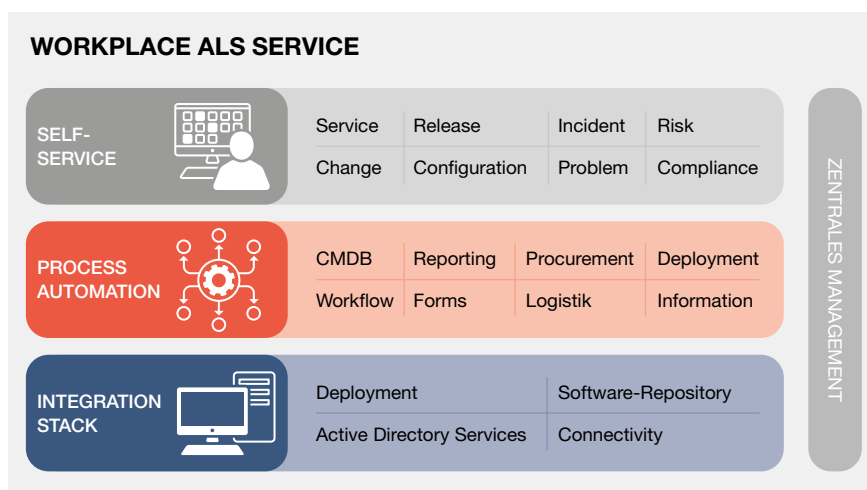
WORKPLACE ALS SERVICE

SELF-SERVICE

| Service | Release | Incident | Risk |
|---|---|---|---|
| Change | Configuration | Problem | Compliance |

PROCESS AUTOMATION

| CMDB | Reporting | Procurement | Deployment |
|---|---|---|---|
| Workflow | Forms | Logistik | Information |

INTEGRATION STACK

| Deployment | Software-Repository |
|---|---|
| Active Directory Services | Connectivity |

ZENTRALES MANAGEMENT